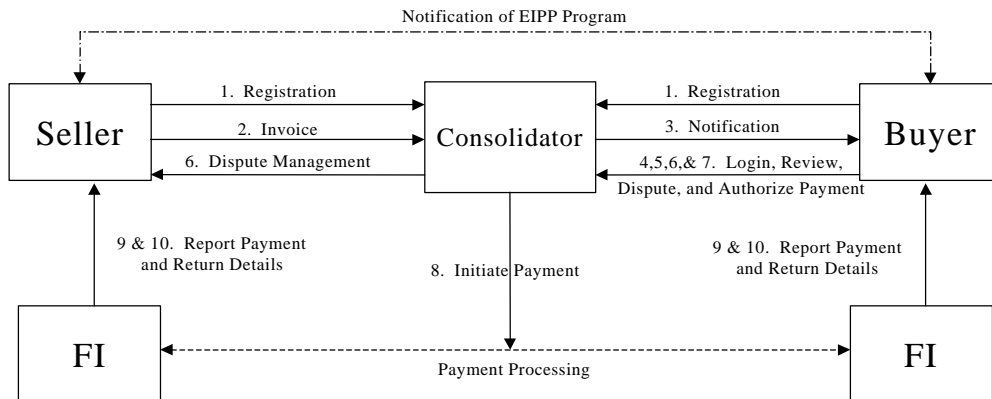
Notification of EIPP Program

Seller

1. Registration

2. Invoice

6. Dispute Management

Consolidator

1. Registration

3. Notification

4,5,6,& 7. Login, Review, Dispute, and Authorize Payment

Buyer

9 & 10. Report Payment and Return Details

8. Initiate Payment

9 & 10. Report Payment and Return Details

FI

Payment Processing

FI